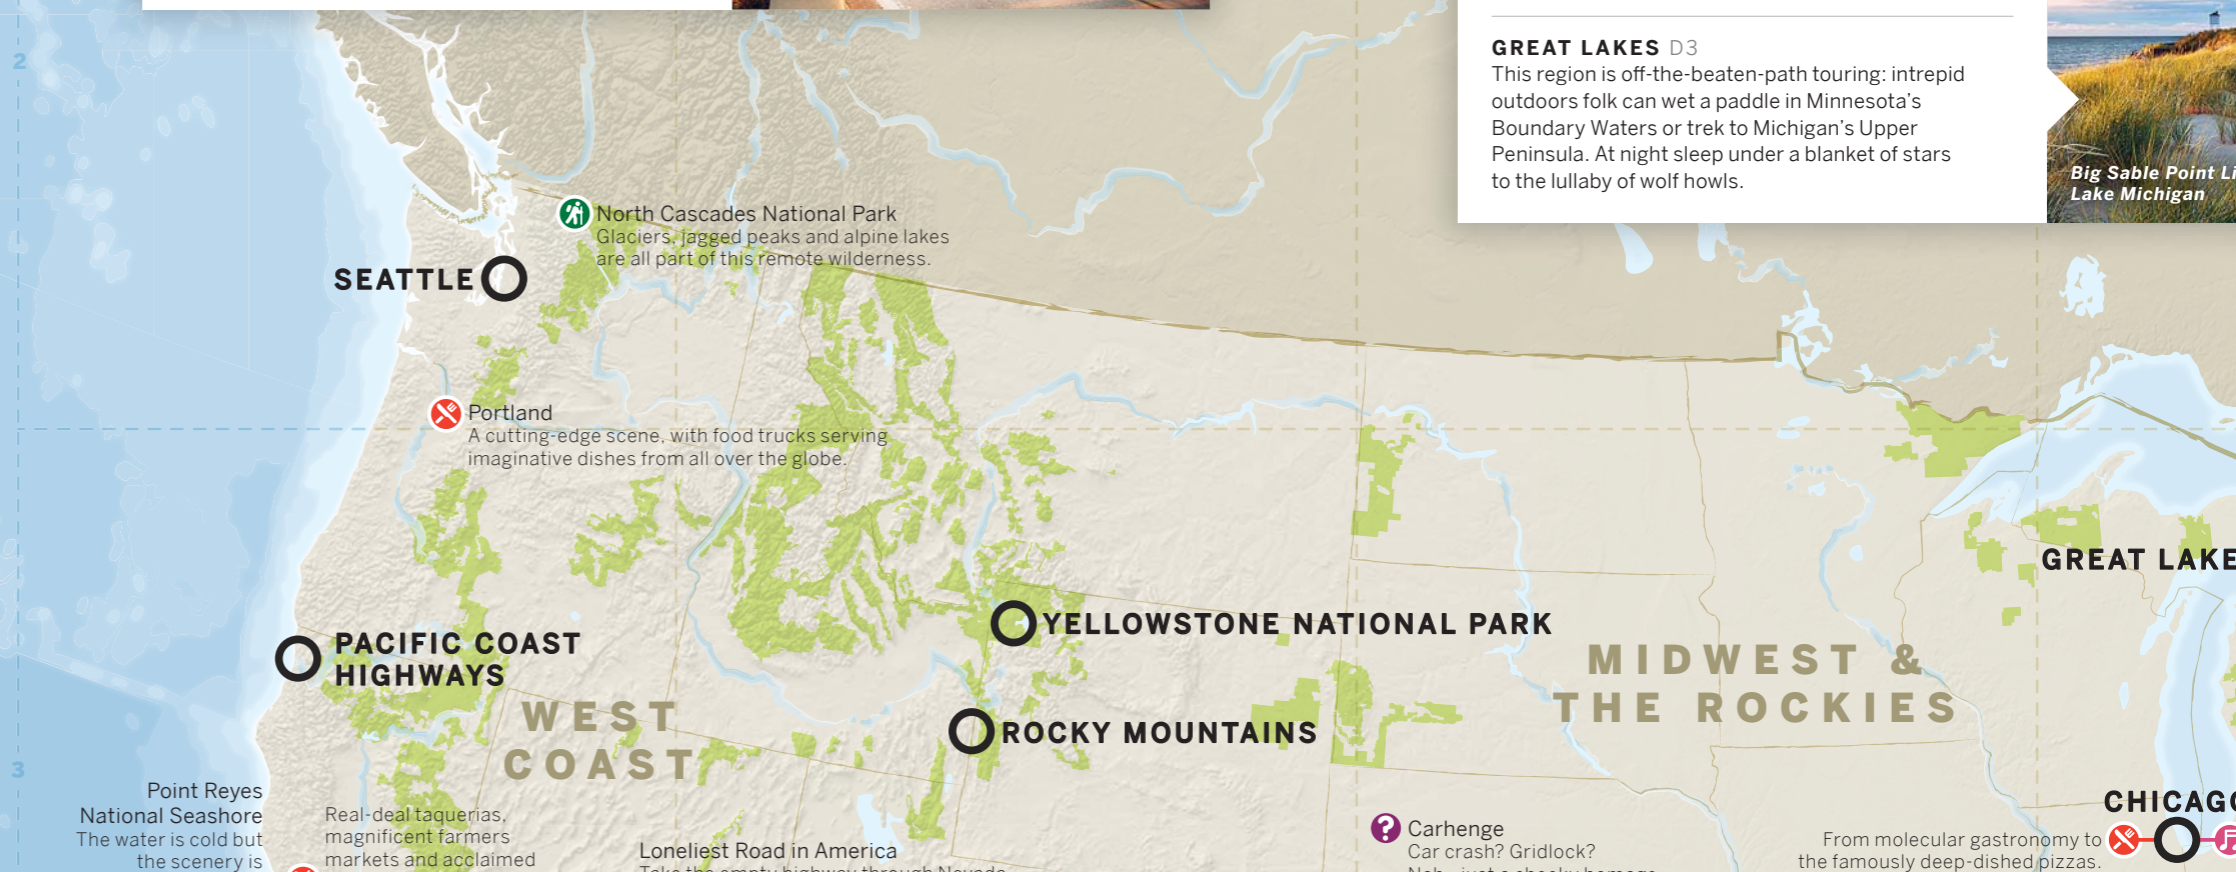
2

GREAT LAKES D3
This region is off-the-beaten-path touring: intrepid outdoors folk can wet a paddle in Minnesota's Boundary Waters or trek to Michigan's Upper Peninsula. At night sleep under a blanket of stars to the lullaby of wolf howls.

Big Sable Point Li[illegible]
Lake Michigan

North Cascades National Park
Glaciers, jagged peaks and alpine lakes are all part of this remote wilderness.

SEATTLE

Portland
A cutting-edge scene, with food trucks serving imaginative dishes from all over the globe.

GREAT LAKE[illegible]

YELLOWSTONE NATIONAL PARK

PACIFIC COAST HIGHWAYS

MIDWEST & THE ROCKIES

WEST COAST

ROCKY MOUNTAINS

3

Point Reyes National Seashore
The water is cold but the scenery is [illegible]

Real-deal taquerias, magnificent farmers markets and acclaimed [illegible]

Loneliest Road in America
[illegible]

Carhenge
Car crash? Gridlock?
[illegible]

CHICAG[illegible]

From molecular gastronomy to the famously deep-dished pizzas.